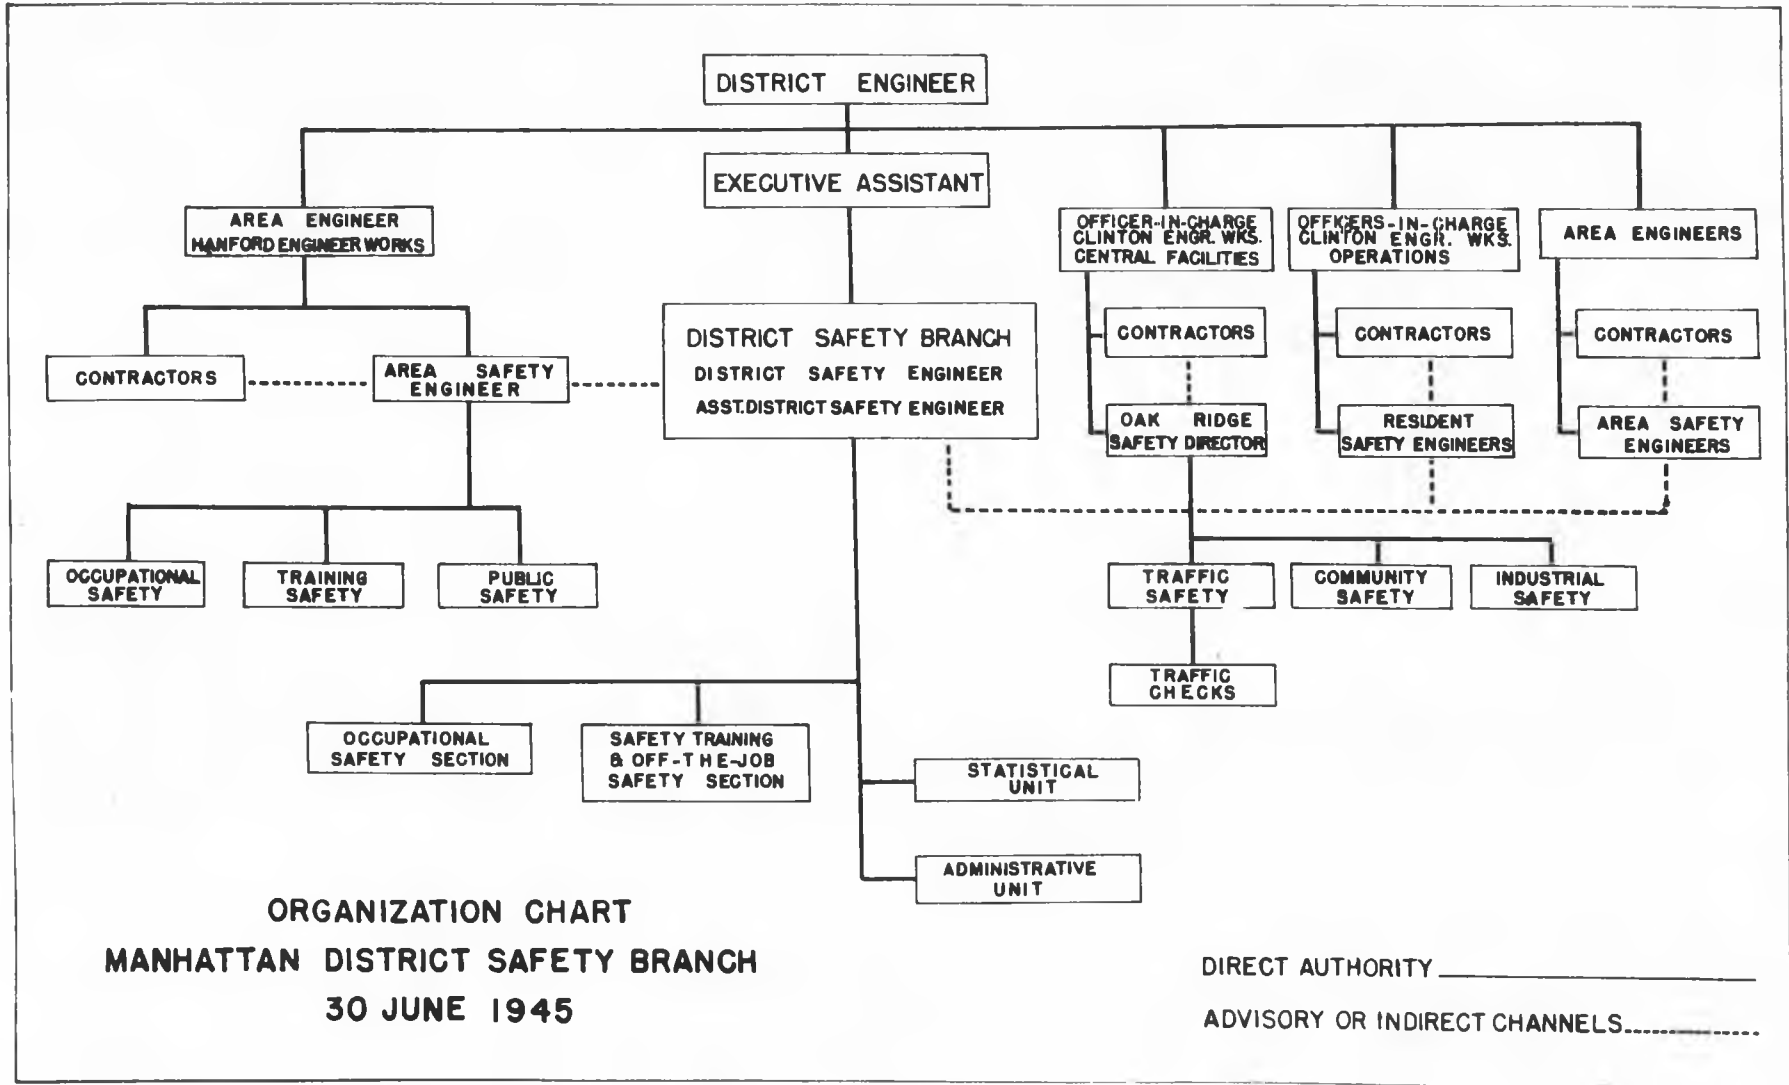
DISTRICT ENGINEER

EXECUTIVE ASSISTANT

AREA ENGINEER HANFORD ENGINEER WORKS

OFFICER-IN-CHARGE CLINTON ENGR. WKS. CENTRAL FACILITIES

OFFICERS-IN-CHARGE CLINTON ENGR. WKS. OPERATIONS

AREA ENGINEERS

CONTRACTORS

AREA SAFETY ENGINEER

DISTRICT SAFETY BRANCH
DISTRICT SAFETY ENGINEER
ASST. DISTRICT SAFETY ENGINEER

CONTRACTORS

CONTRACTORS

CONTRACTORS

OAK RIDGE SAFETY DIRECTOR

RESIDENT SAFETY ENGINEERS

AREA SAFETY ENGINEERS

OCCUPATIONAL SAFETY

TRAINING SAFETY

PUBLIC SAFETY

TRAFFIC SAFETY

COMMUNITY SAFETY

INDUSTRIAL SAFETY

TRAFFIC CHECKS

OCCUPATIONAL SAFETY SECTION

SAFETY TRAINING & OFF-THE-JOB SAFETY SECTION

STATISTICAL UNIT

ADMINISTRATIVE UNIT

ORGANIZATION CHART
MANHATTAN DISTRICT SAFETY BRANCH
30 JUNE 1945

DIRECT AUTHORITY

ADVISORY OR INDIRECT CHANNELS